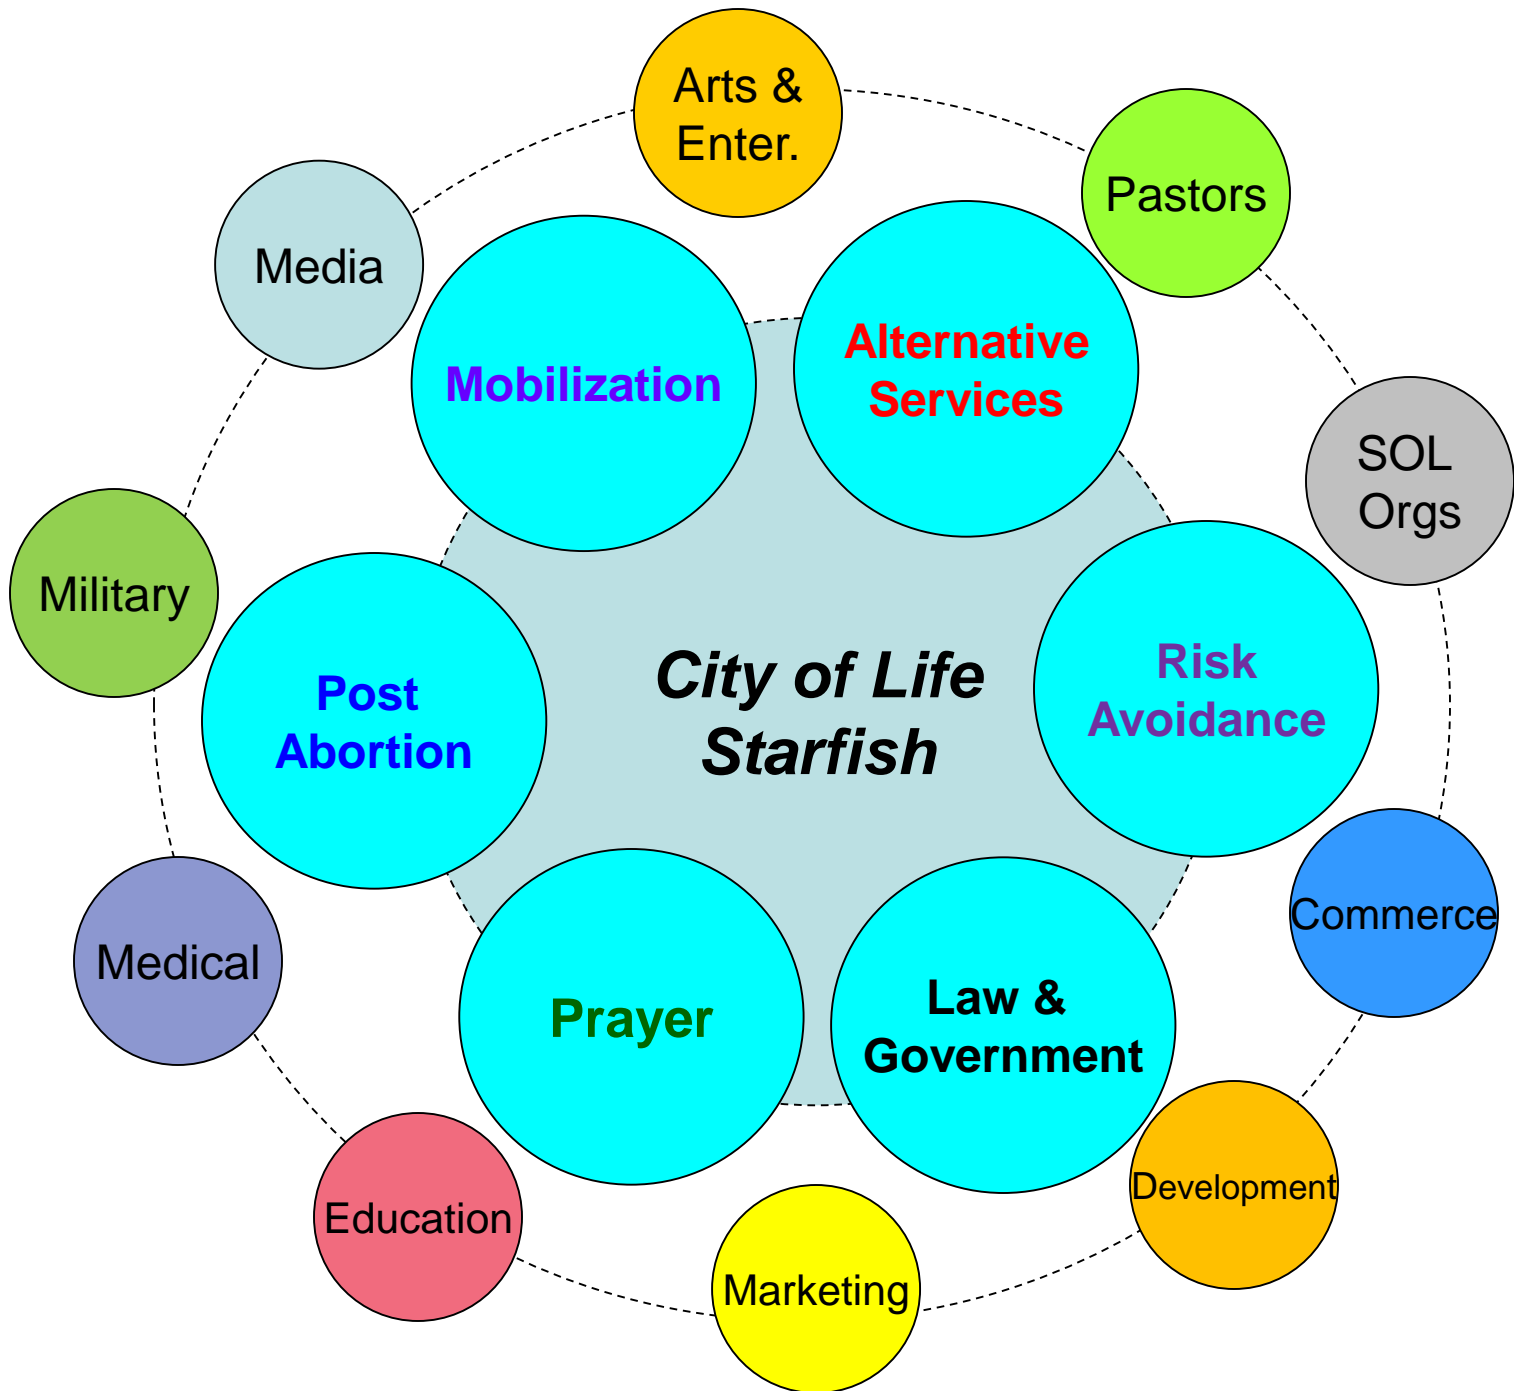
Arts & Enter.

Pastors

Media

Mobilization

Alternative Services

SOL Orgs

Military

Post Abortion

City of Life Starfish

Risk Avoidance

Commerce

Medical

Prayer

Law & Government

Development

Education

Marketing